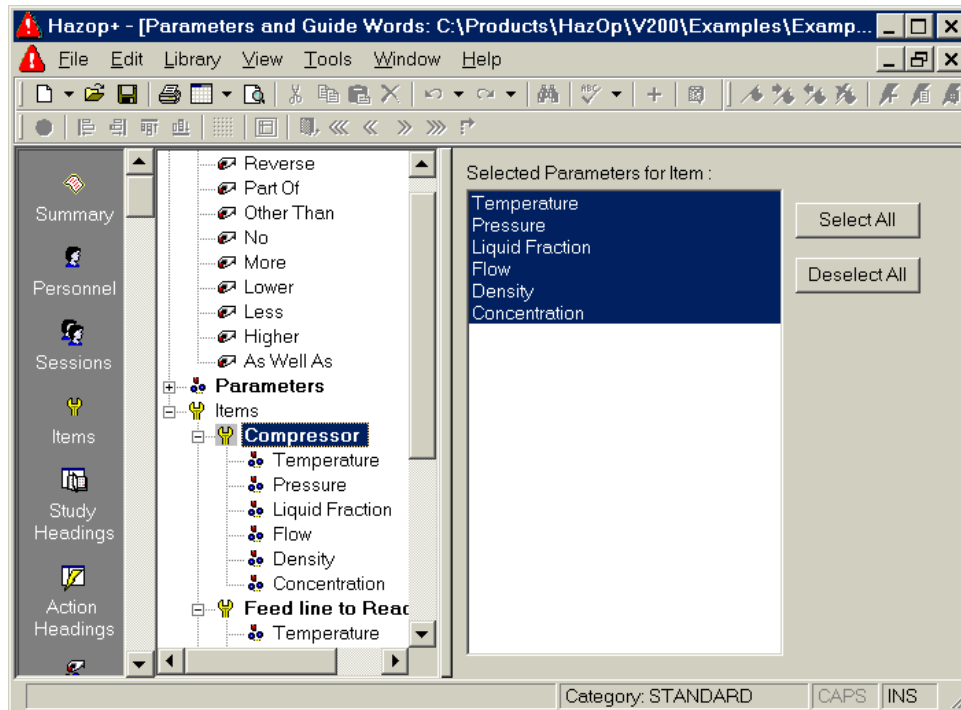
Hazop+ - [Parameters and Guide Words: C:\Products\HazOp\V200\Examples\Examp...

File Edit Library View Tools Window Help

Summary
Personnel
Sessions
Items
Study Headings
Action Headings

Reverse
Part Of
Other Than
No
More
Lower
Less
Higher
As Well As
Parameters
Items
Compressor
Temperature
Pressure
Liquid Fraction
Flow
Density
Concentration
Feed line to Reac
Temperature

Selected Parameters for Item :
Temperature
Pressure
Liquid Fraction
Flow
Density
Concentration

Select All
Deselect All

Category: STANDARD
CAPS
INS